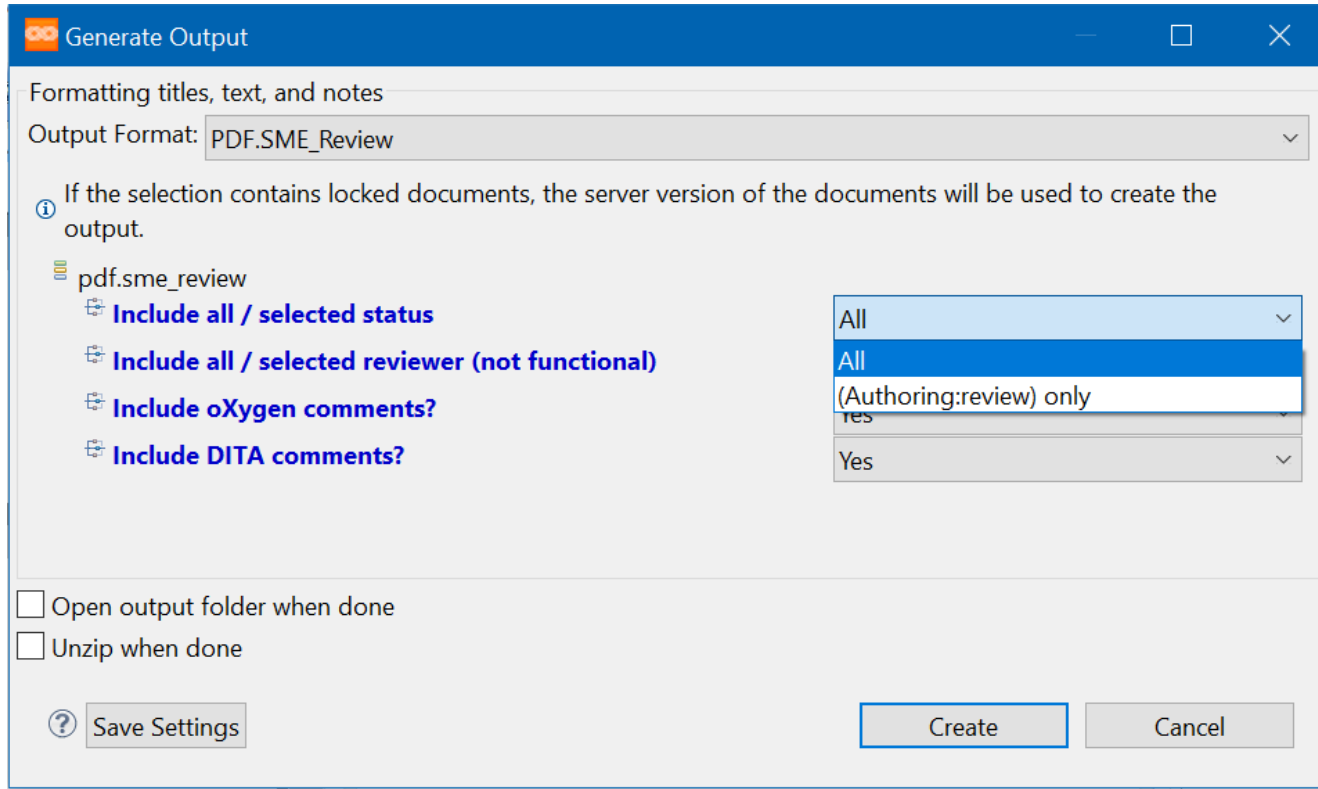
Generate Output

Formatting titles, text, and notes

Output Format: PDF.SME_Review

If the selection contains locked documents, the server version of the documents will be used to create the output.

pdf.sme_review

Include all / selected status

All

All

(Authoring:review) only

Include all / selected reviewer (not functional)

Include oXygen comments?

Yes

Include DITA comments?

Yes

Open output folder when done

Unzip when done

Save Settings

Create

Cancel